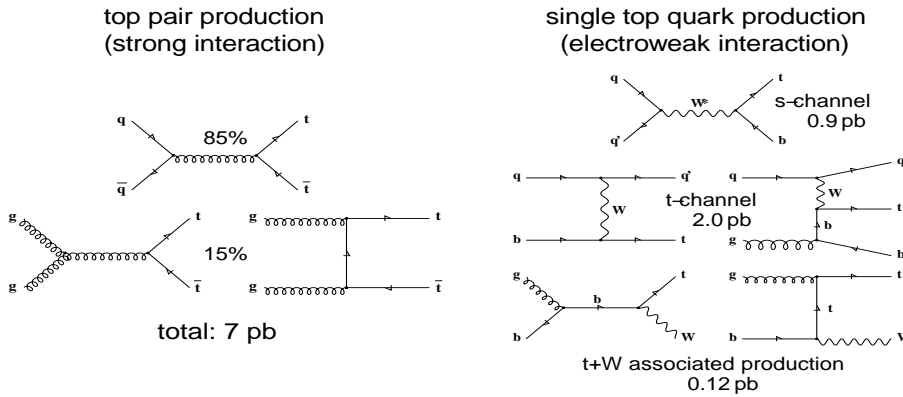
top pair production
(strong interaction)

q
t
85%
$\bar{q}$
$\bar{t}$

g
t
g
t
15%
g
$\bar{t}$
g
$\bar{t}$

total: 7 pb

single top quark production
(electroweak interaction)

q
t
W*
s-channel
0.9 pb
q'
b

q
q'
q
q'
W
W
t-channel
2.0 pb
t
b
b
t
g
b

g
t
g
t
b
t
b
W
b
W

t+W associated production
0.12 pb